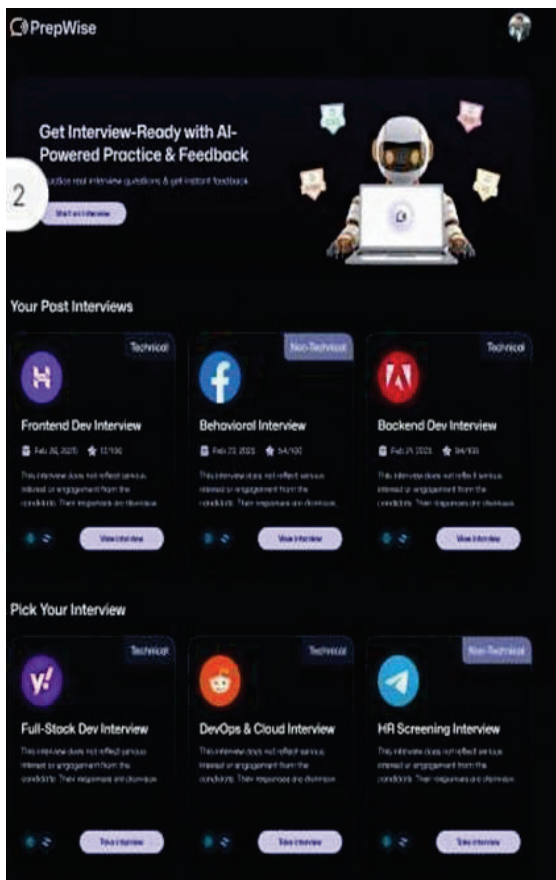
PrepWise

Get Interview-Ready with AI-Powered Practice & Feedback

Practice real interview questions & get instant feedback

2

Start an Interview

Your Past Interviews

Technical

Frontend Dev Interview

Feb 20, 2025 12/100

This interview does not reflect serious interest or engagement from the candidate. Their responses are dismissive

View Interview

Non-Technical

Behavioral Interview

Feb 23, 2025 54/100

This interview does not reflect serious interest or engagement from the candidate. Their responses are dismissive

View Interview

Technical

Backend Dev Interview

Feb 21, 2025 54/100

This interview does not reflect serious interest or engagement from the candidate. Their responses are dismissive

View Interview

Pick Your Interview

Technical

Full-Stack Dev Interview

This interview does not reflect serious interest or engagement from the candidate. Their responses are dismissive

Take Interview

Technical

DevOps & Cloud Interview

This interview does not reflect serious interest or engagement from the candidate. Their responses are dismissive

Take Interview

Non-Technical

HR Screening Interview

This interview does not reflect serious interest or engagement from the candidate. Their responses are dismissive

Take Interview